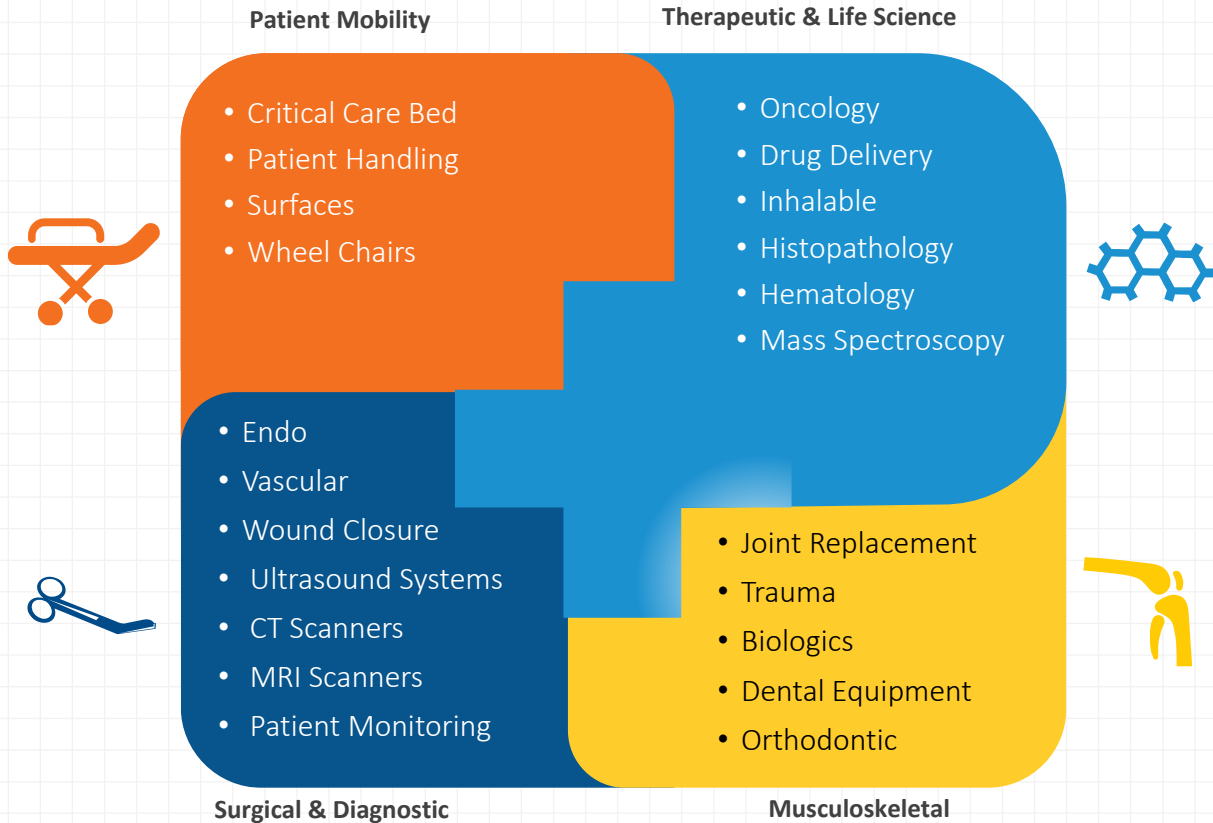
Patient Mobility

- Critical Care Bed
- Patient Handling
- Surfaces
- Wheel Chairs

Therapeutic & Life Science

- Oncology
- Drug Delivery
- Inhalable
- Histopathology
- Hematology
- Mass Spectroscopy

- Endo
- Vascular
- Wound Closure
- Ultrasound Systems
- CT Scanners
- MRI Scanners
- Patient Monitoring

Surgical & Diagnostic

- Joint Replacement
- Trauma
- Biologics
- Dental Equipment
- Orthodontic

Musculoskeletal